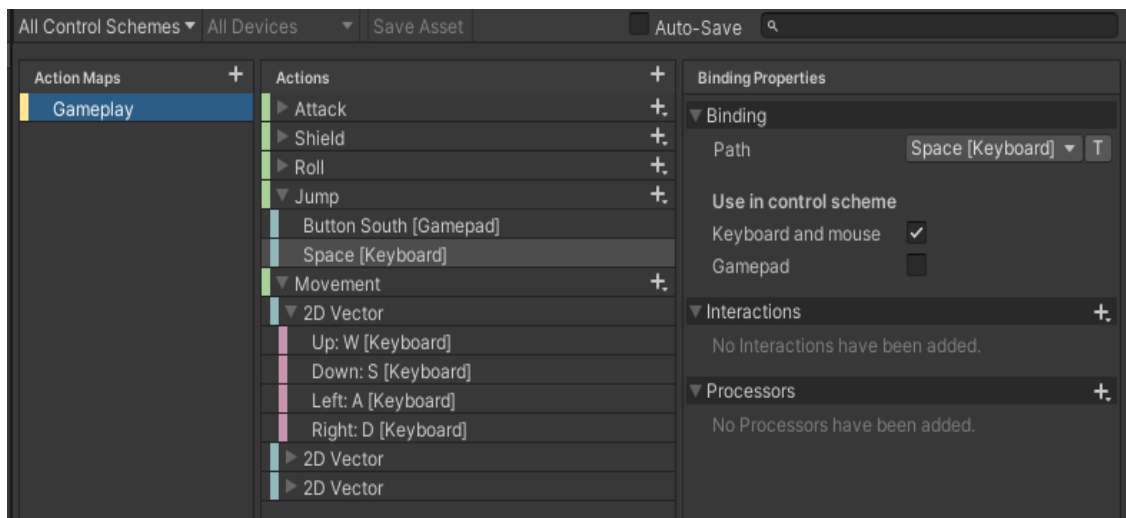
All Control Schemes ▾ All Devices ▾ Save Asset

Auto-Save

Action Maps +

Gameplay

Actions +

Attack

Shield

Roll

Jump

Button South [Gamepad]

Space [Keyboard]

Movement

2D Vector

Up: W [Keyboard]

Down: S [Keyboard]

Left: A [Keyboard]

Right: D [Keyboard]

2D Vector

2D Vector

Binding Properties

Binding

Path Space [Keyboard] ▾ T

Use in control scheme

Keyboard and mouse ✓

Gamepad

Interactions

No Interactions have been added.

Processors

No Processors have been added.